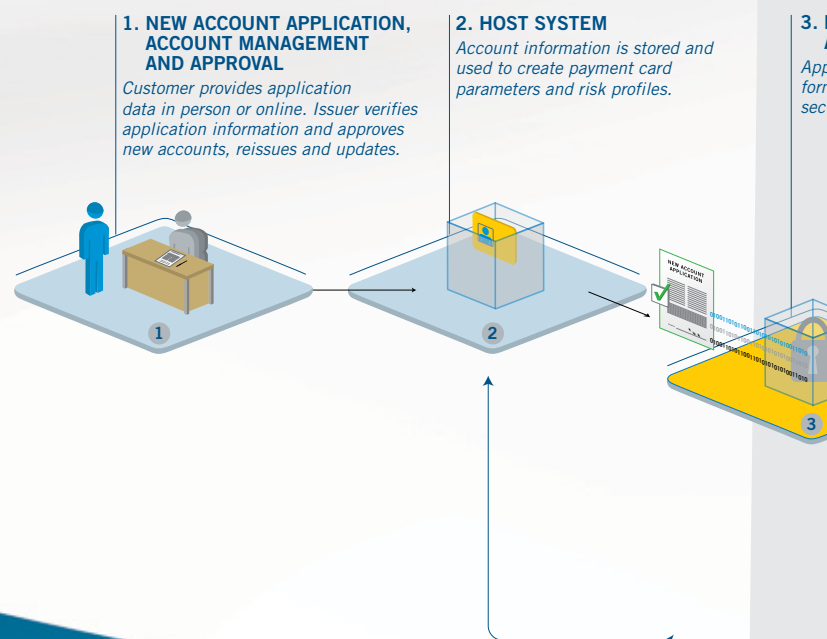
1. NEW ACCOUNT APPLICATION, ACCOUNT MANAGEMENT AND APPROVAL

Customer provides application data in person or online. Issuer verifies application information and approves new accounts, reissues and updates.

2. HOST SYSTEM

Account information is stored and used to create payment card parameters and risk profiles.

3. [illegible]

App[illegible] form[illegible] sec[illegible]

NEW ACCOUNT APPLICATION

1

2

3